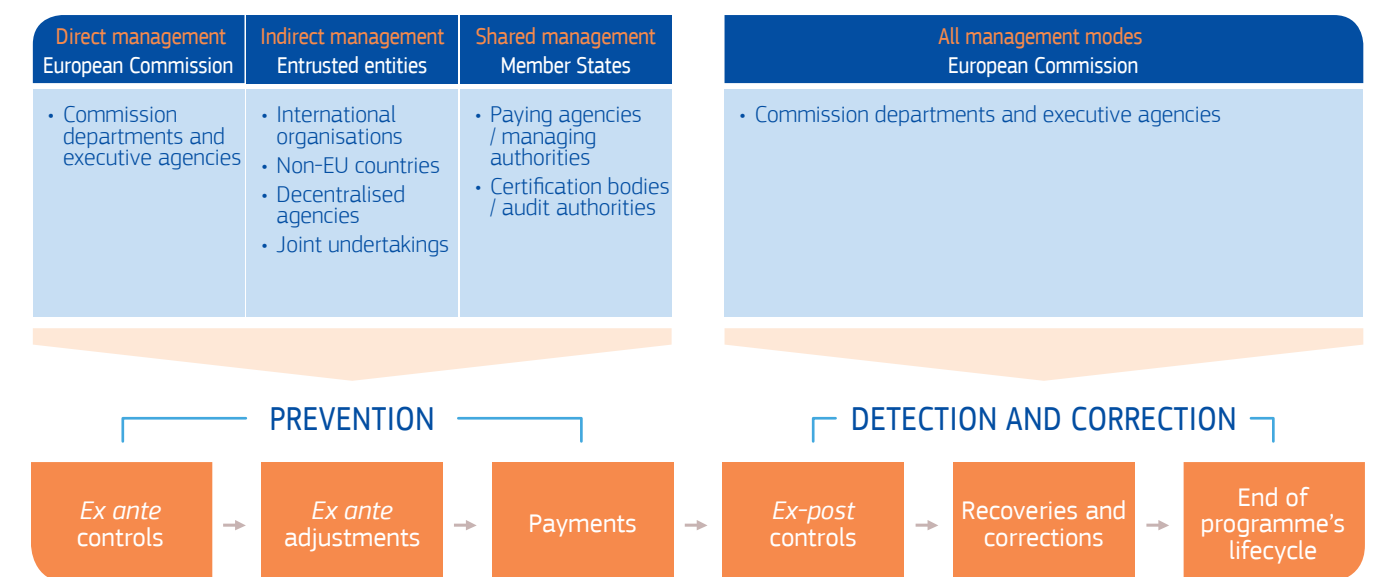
Direct management
European Commission

Indirect management
Entrusted entities

Shared management
Member States

All management modes
European Commission

• Commission departments and executive agencies

• International organisations
• Non-EU countries
• Decentralised agencies
• Joint undertakings

• Paying agencies / managing authorities
• Certification bodies / audit authorities

• Commission departments and executive agencies

PREVENTION

DETECTION AND CORRECTION

*Ex ante* controls

*Ex ante* adjustments

Payments

*Ex-post* controls

Recoveries and corrections

End of programme's lifecycle